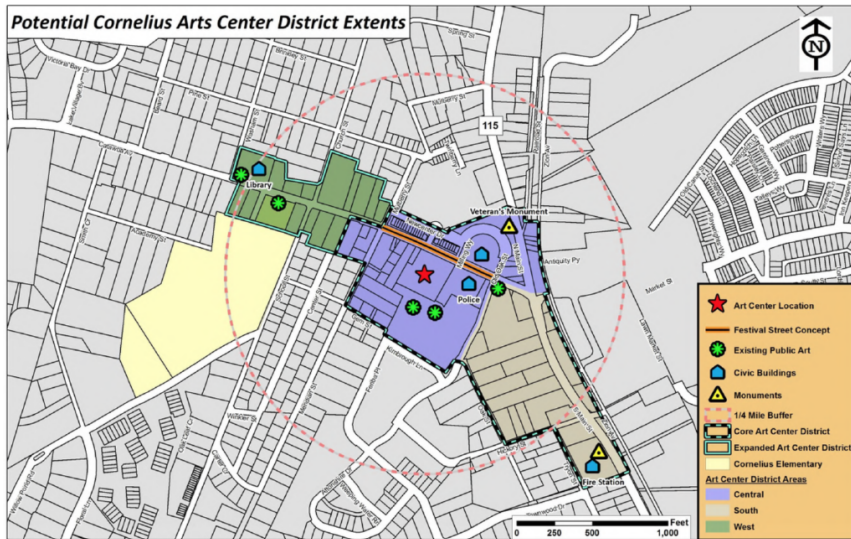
Potential Cornelius Arts Center District Extents

N

115

Library

Veteran's Monument

Police

Fire Station

Antiquity Py

Merkel St

Catawba Av

Kimbrough Dr

Art Center Location

Festival Street Concept

Existing Public Art

Civic Buildings

Monuments

1/4 Mile Buffer

Core Art Center District

Expanded Art Center District

Cornelius Elementary

Art Center District Areas

Central

South

West

Feet

0 250 500 1,000